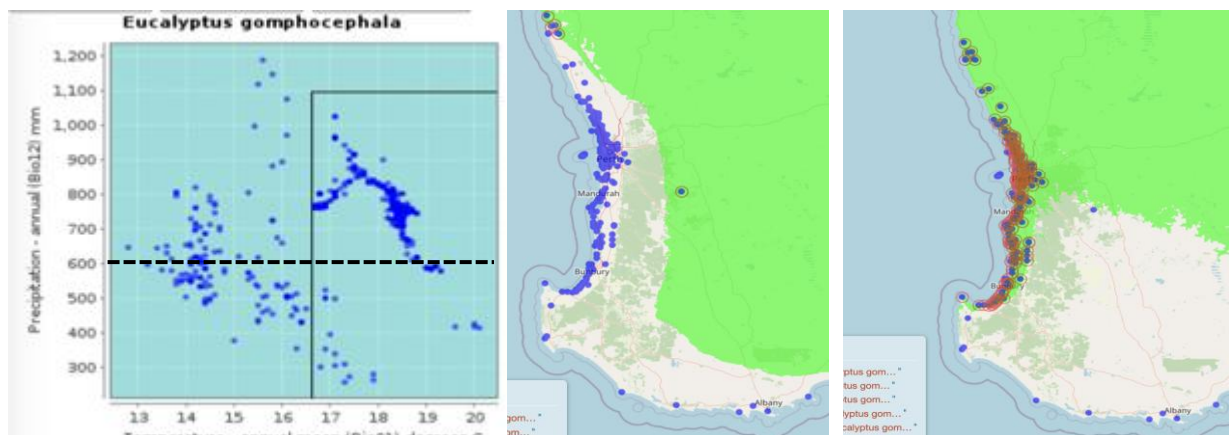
Eucalyptus gomphocephala

Precipitation - annual (Bio12) mm

1,200
1,100
1,000
900
800
700
600
500
400
300

13 14 15 16 17 18 19 20

Temperature - ann. mean (Bio01) degrees C

Perth
Mandurah
Bunbury
Albany
gom..."
om..."

Perth
Mandurah
Bunbury
Albany
ptus gom..."
ptus gom..."
ptus gom..."
lyptus gom..."
calyptus gom..."